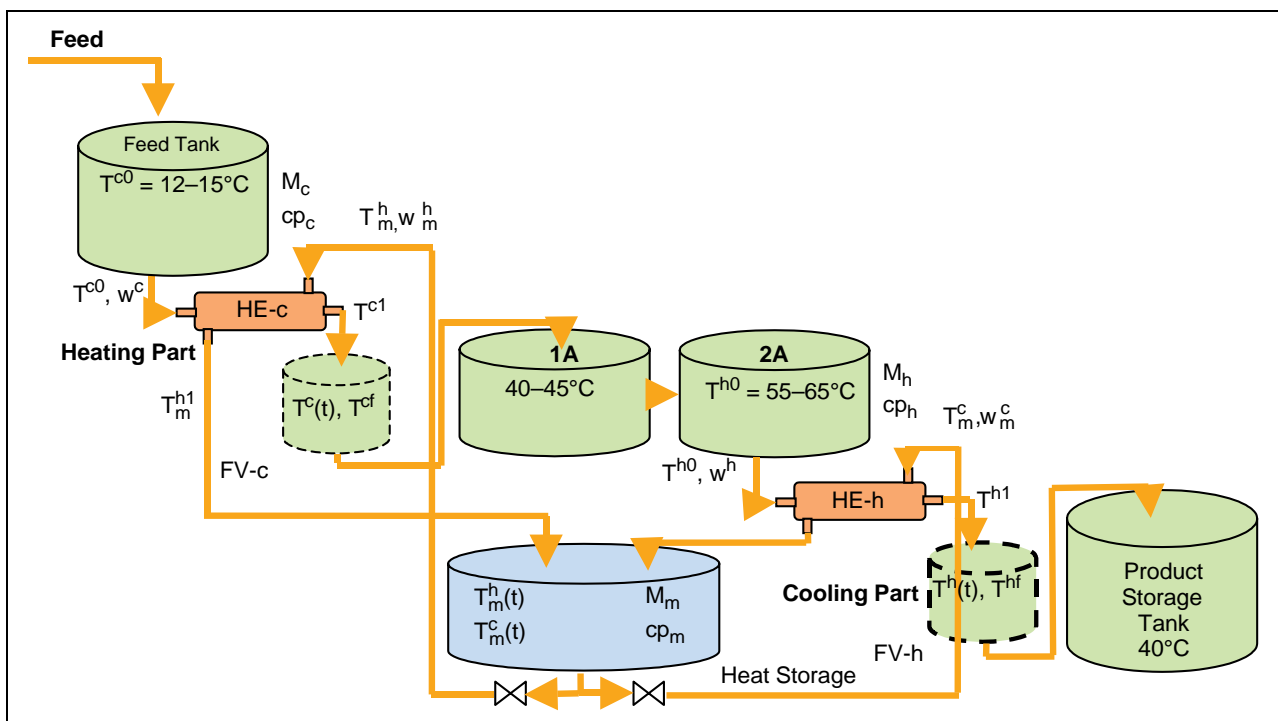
Feed

Feed Tank
$T^{c0}$ = 12–15°C

$M_c$
$cp_c$

$T^h_m, w^h_m$

$T^{c0}$, $w^c$

HE-c

$T^{c1}$

Heating Part

$T^{h1}_m$

$T^c(t)$, $T^{cf}$

FV-c

1A
40–45°C

2A
$T^{h0}$ = 55–65°C

$M_h$
$cp_h$

$T^c_m, w^c_m$

$T^{h0}$, $w^h$

HE-h

$T^{h1}$

$T^h_m(t)$
$T^c_m(t)$

$M_m$
$cp_m$

Cooling Part

$T^h(t)$, $T^{hf}$

FV-h

Product Storage Tank
40°C

Heat Storage